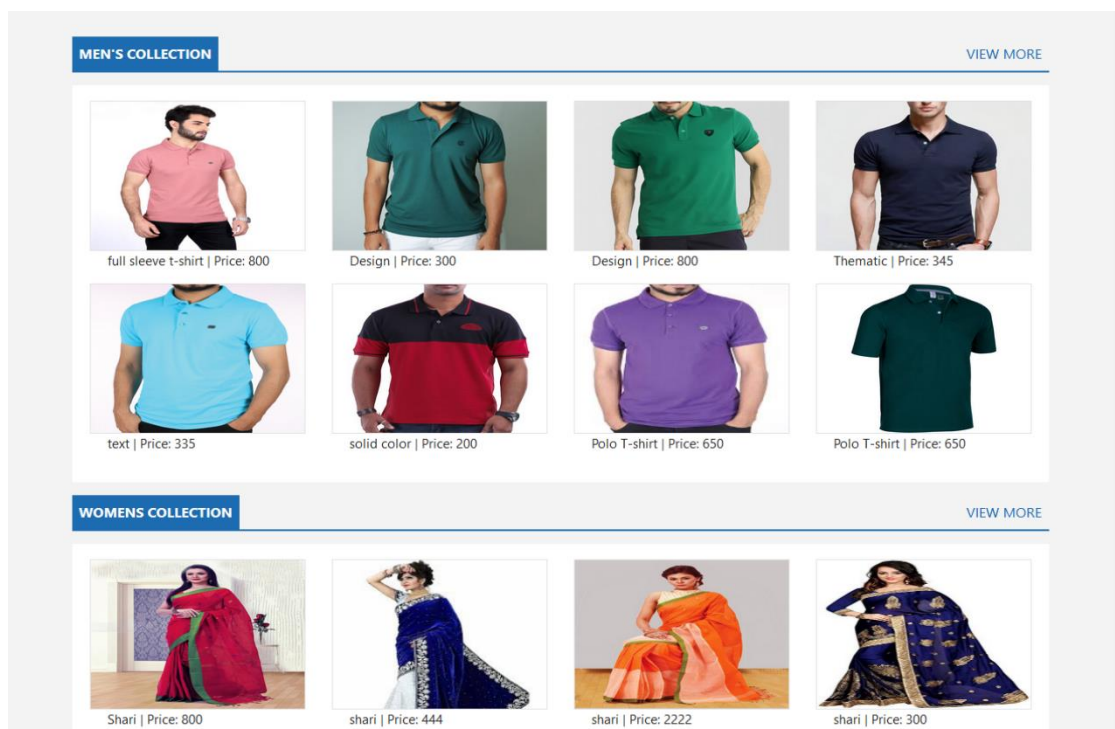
MEN'S COLLECTION

VIEW MORE

full sleeve t-shirt | Price: 800

Design | Price: 300

Design | Price: 800

Thematic | Price: 345

text | Price: 335

solid color | Price: 200

Polo T-shirt | Price: 650

Polo T-shirt | Price: 650

WOMENS COLLECTION

VIEW MORE

Shari | Price: 800

shari | Price: 444

shari | Price: 2222

shari | Price: 300